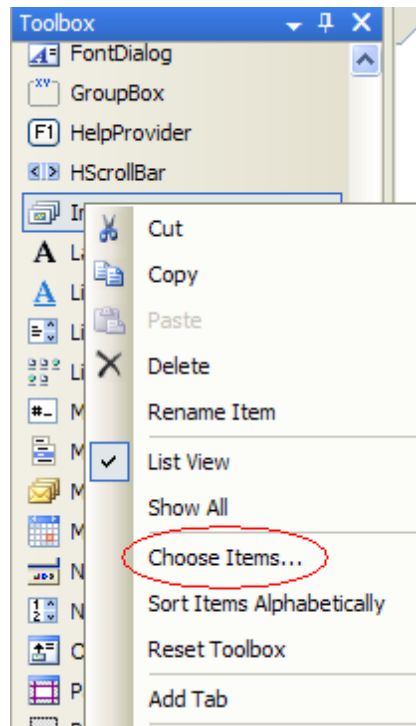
Toolbox

FontDialog

GroupBox

HelpProvider

HScrollBar

In

La

Li

Li

Li

M

M

M

M

N

N

O

P

Cut

Copy

Paste

Delete

Rename Item

List View

Show All

Choose Items...

Sort Items Alphabetically

Reset Toolbox

Add Tab